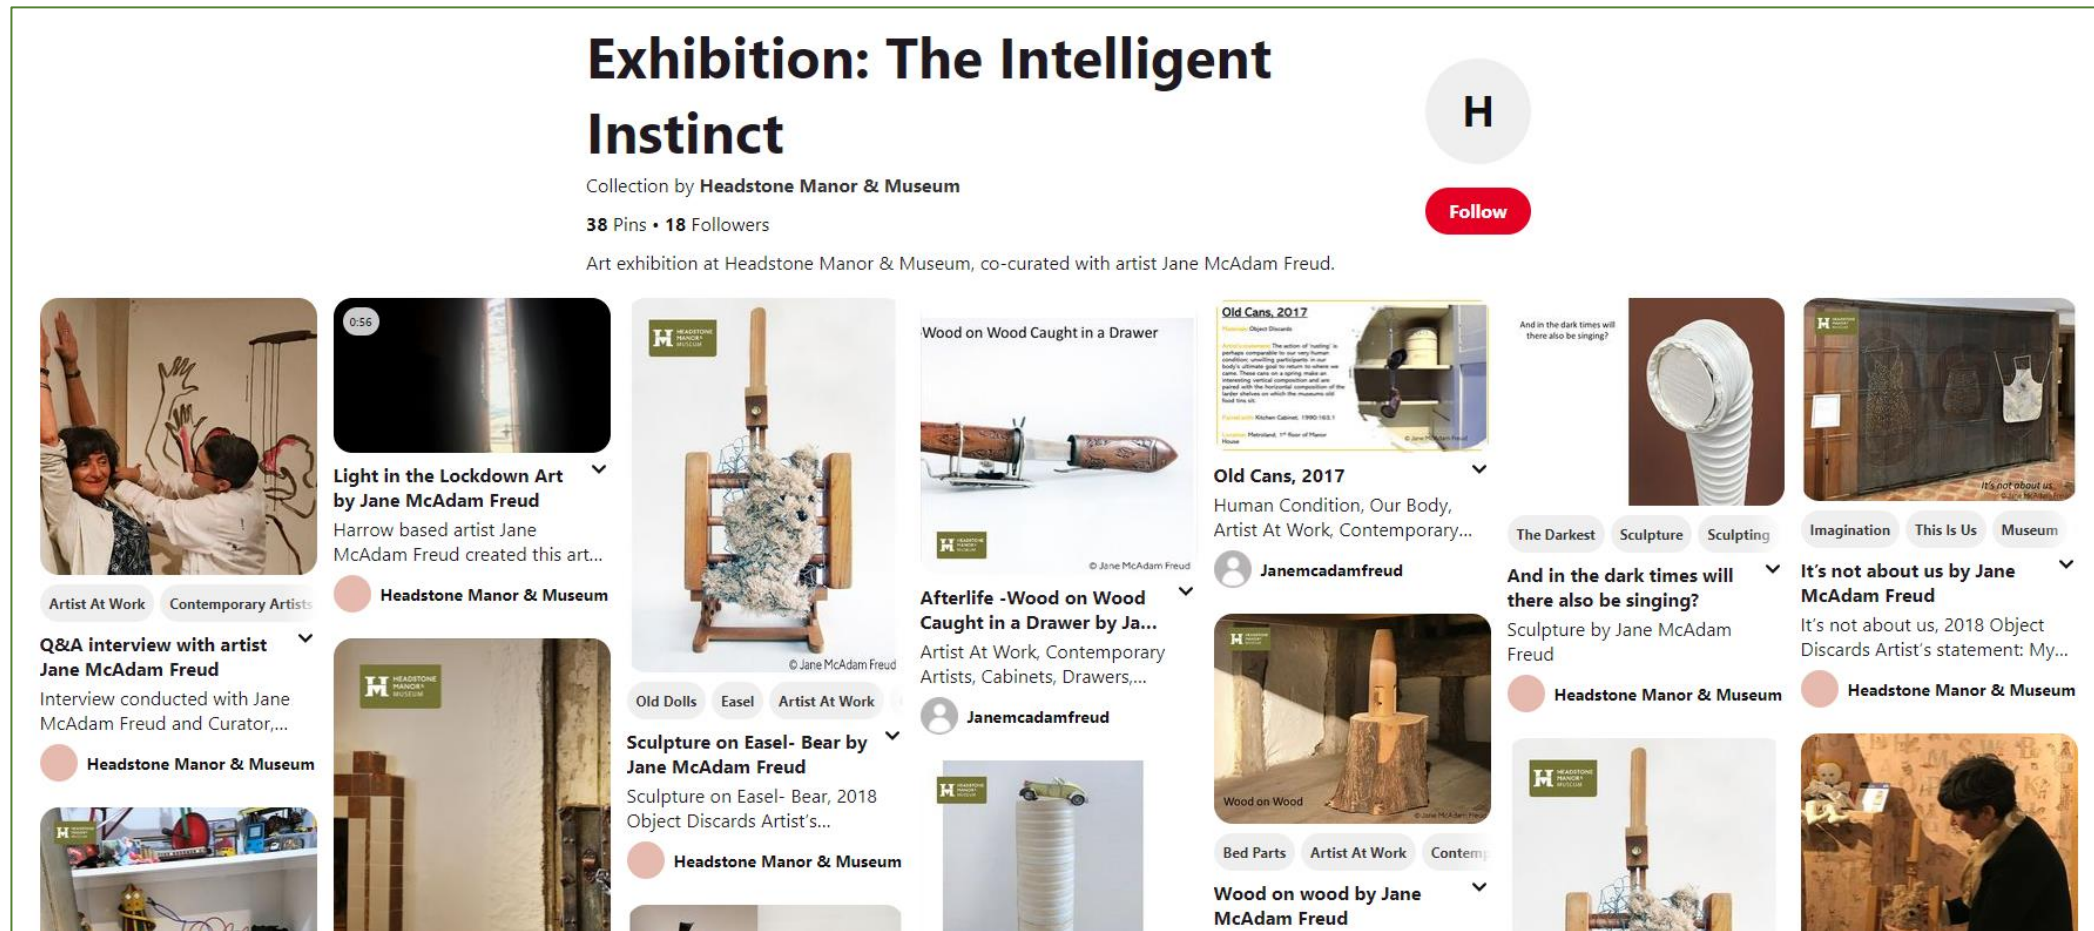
Exhibition: The Intelligent Instinct

Collection by Headstone Manor & Museum

38 Pins • 18 Followers

Art exhibition at Headstone Manor & Museum, co-curated with artist Jane McAdam Freud.

H

Follow

Artist At Work   Contemporary Artists

Q&A interview with artist Jane McAdam Freud

Interview conducted with Jane McAdam Freud and Curator,...

Headstone Manor & Museum

0:56

Light in the Lockdown Art by Jane McAdam Freud

Harrow based artist Jane McAdam Freud created this art...

Headstone Manor & Museum

© Jane McAdam Freud

Old Dolls   Easel   Artist At Work

Sculpture on Easel- Bear by Jane McAdam Freud

Sculpture on Easel- Bear, 2018 Object Discards Artist's...

Headstone Manor & Museum

Wood on Wood Caught in a Drawer

© Jane McAdam Freud

Afterlife -Wood on Wood Caught in a Drawer by Ja...

Artist At Work, Contemporary Artists, Cabinets, Drawers,...

Janemcadamfreud

Old Cans, 2017

Old Cans, 2017

Human Condition, Our Body, Artist At Work, Contemporary...

Janemcadamfreud

Wood on Wood

Bed Parts   Artist At Work   Contemp

Wood on wood by Jane McAdam Freud

And in the dark times will there also be singing?

The Darkest   Sculpture   Sculpting

And in the dark times will there also be singing?

Sculpture by Jane McAdam Freud

Headstone Manor & Museum

It's not about us

Imagination   This Is Us   Museum

It's not about us by Jane McAdam Freud

It's not about us, 2018 Object Discards Artist's statement: My...

Headstone Manor & Museum